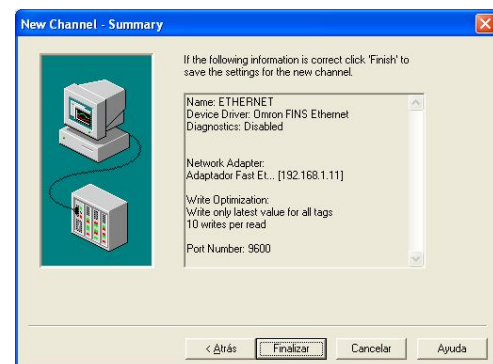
New Channel - Summary

If the following information is correct click 'Finish' to save the settings for the new channel.

Name: ETHERNET
Device Driver: Omron FINS Ethernet
Diagnostics: Disabled

Network Adapter:
Adaptador Fast Et... [192.168.1.11]

Write Optimization:
Write only latest value for all tags
10 writes per read

Port Number: 9600

< Atrás
Finalizar
Cancelar
Ayuda